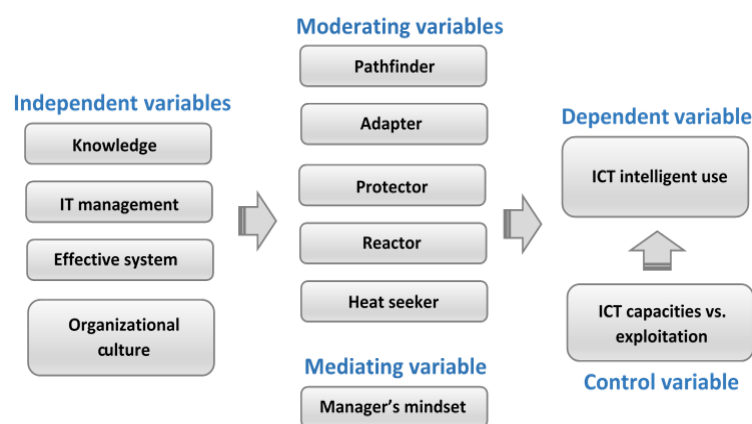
Independent variables

Knowledge

IT management

Effective system

Organizational culture

Moderating variables

Pathfinder

Adapter

Protector

Reactor

Heat seeker

Mediating variable

Manager's mindset

Dependent variable

ICT intelligent use

ICT capacities vs. exploitation

Control variable